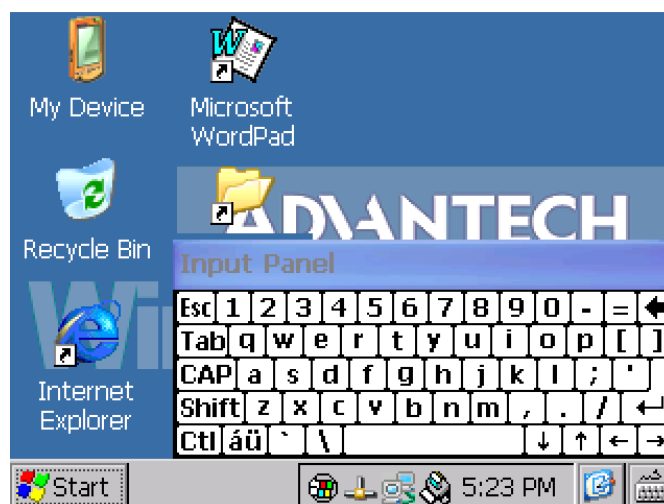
My Device

Microsoft WordPad

Recycle Bin

ADVANTECH

Input Panel

Internet Explorer

Esc 1 2 3 4 5 6 7 8 9 0 - = ←
Tab q w e r t y u i o p [ ]
CAP a s d f g h j k l ; '
Shift z x c v b n m , . / ↵
Ctl áü ` \ ↓ ↑ ← →

Start

5:23 PM